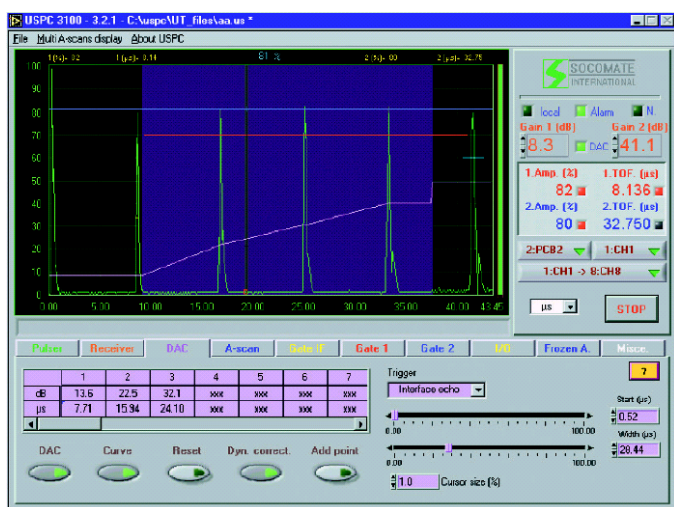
USPC 3100 - 3.2.1 - C:\uspc\UT_files\aa.us *

File Multi A-scans display About USPC

1 (µs): 02 1 (µs): 8.14 81 % 2 (µs): 60 2 (µs): 32.75

100 90 80 70 60 50 40 30 20 10 0

0.00 5.00 10.00 15.00 20.00 25.00 30.00 35.00 40.00 43.45

SOCOMATE INTERNATIONAL

local Alarm N.

Gain 1 (dB) Gain 2 (dB)

8.3 DAC 41.1

1.Amp. (%) 1.TOF. (µs)

82 8.136

2.Amp. (%) 2.TOF. (µs)

80 32.750

2:PCB2 1:CH1

1:CH1 -> 8:CH8

µs

STOP

Pulser Receiver DAC A-scan Gate IF Gate 1 Gate 2 I/O Frozen A. Misc.

?

| | 1 | 2 | 3 | 4 | 5 | 6 | 7 |
|---|---|---|---|---|---|---|---|
| dB | 13.6 | 22.5 | 32.1 | xxx | xxx | xxx | xxx |
| µs | 7.71 | 15.94 | 24.10 | xxx | xxx | xxx | xxx |

Trigger

Interface echo

0.00 100.00

Start (µs)

0.52

Width (µs)

28.44

0.00 100.00

DAC Curve Reset Dyn. correct. Add point

1.0 Cursor size (%)